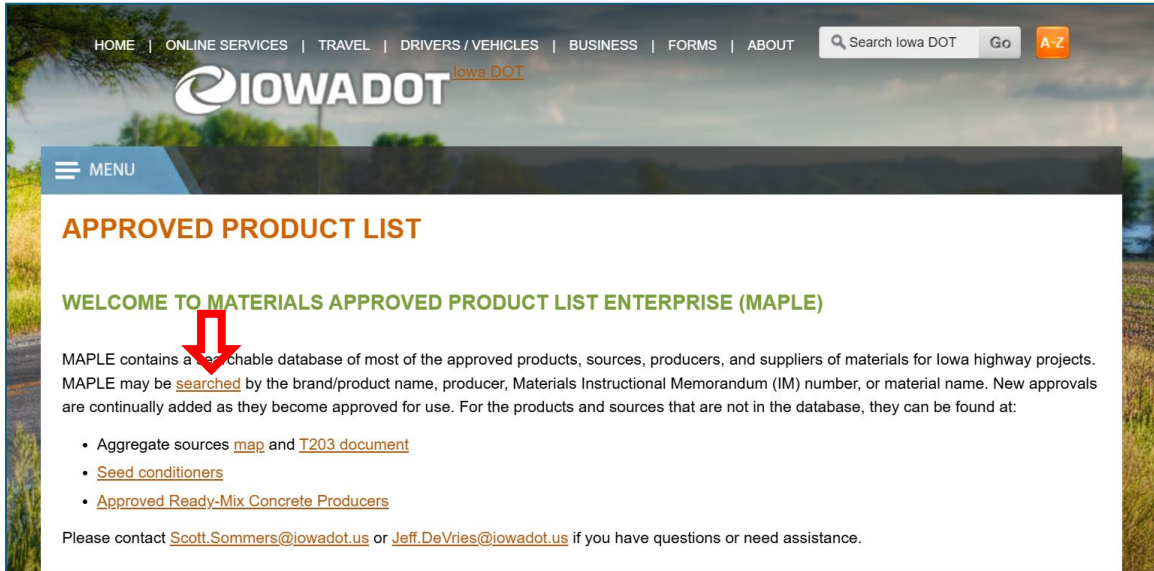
HOME | ONLINE SERVICES | TRAVEL | DRIVERS / VEHICLES | BUSINESS | FORMS | ABOUT

Search Iowa DOT Go

A-Z

IOWADOT Iowa DOT

MENU

APPROVED PRODUCT LIST

WELCOME TO MATERIALS APPROVED PRODUCT LIST ENTERPRISE (MAPLE)

MAPLE contains a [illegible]chable database of most of the approved products, sources, producers, and suppliers of materials for Iowa highway projects. MAPLE may be searched by the brand/product name, producer, Materials Instructional Memorandum (IM) number, or material name. New approvals are continually added as they become approved for use. For the products and sources that are not in the database, they can be found at:

- Aggregate sources map and T203 document
- Seed conditioners
- Approved Ready-Mix Concrete Producers

Please contact Scott.Sommers@iowadot.us or Jeff.DeVries@iowadot.us if you have questions or need assistance.